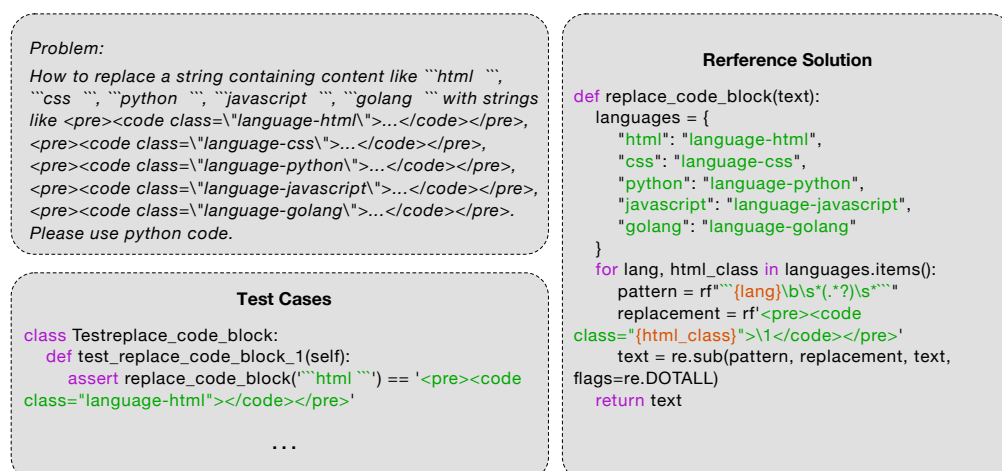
Problem:
How to replace a string containing content like ```html ```, ```css ```, ```python ```, ```javascript ```, ```golang ``` with strings like <pre><code class=\"language-html\">...</code></pre>, <pre><code class=\"language-css\">...</code></pre>, <pre><code class=\"language-python\">...</code></pre>, <pre><code class=\"language-javascript\">...</code></pre>, <pre><code class=\"language-golang\">...</code></pre>. Please use python code.

Test Cases

class Testreplace_code_block:
    def test_replace_code_block_1(self):
        assert replace_code_block('```html ```') == '<pre><code class="language-html"></code></pre>'

...

Rerference Solution

def replace_code_block(text):
    languages = {
        "html": "language-html",
        "css": "language-css",
        "python": "language-python",
        "javascript": "language-javascript",
        "golang": "language-golang"
    }
    for lang, html_class in languages.items():
        pattern = rf"```{lang}\b\s*(.*?)\s*```"
        replacement = rf'<pre><code class="{html_class}">\1</code></pre>'
        text = re.sub(pattern, replacement, text, flags=re.DOTALL)
    return text